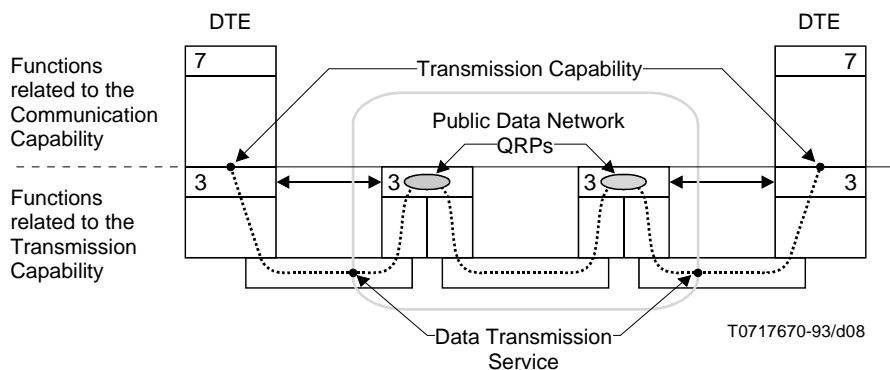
DTE

DTE

Functions related to the Communication Capability

Functions related to the Transmission Capability

7

7

Transmission Capability

Public Data Network

QRPs

3

3

3

3

Data Transmission Service

T0717670-93/d08